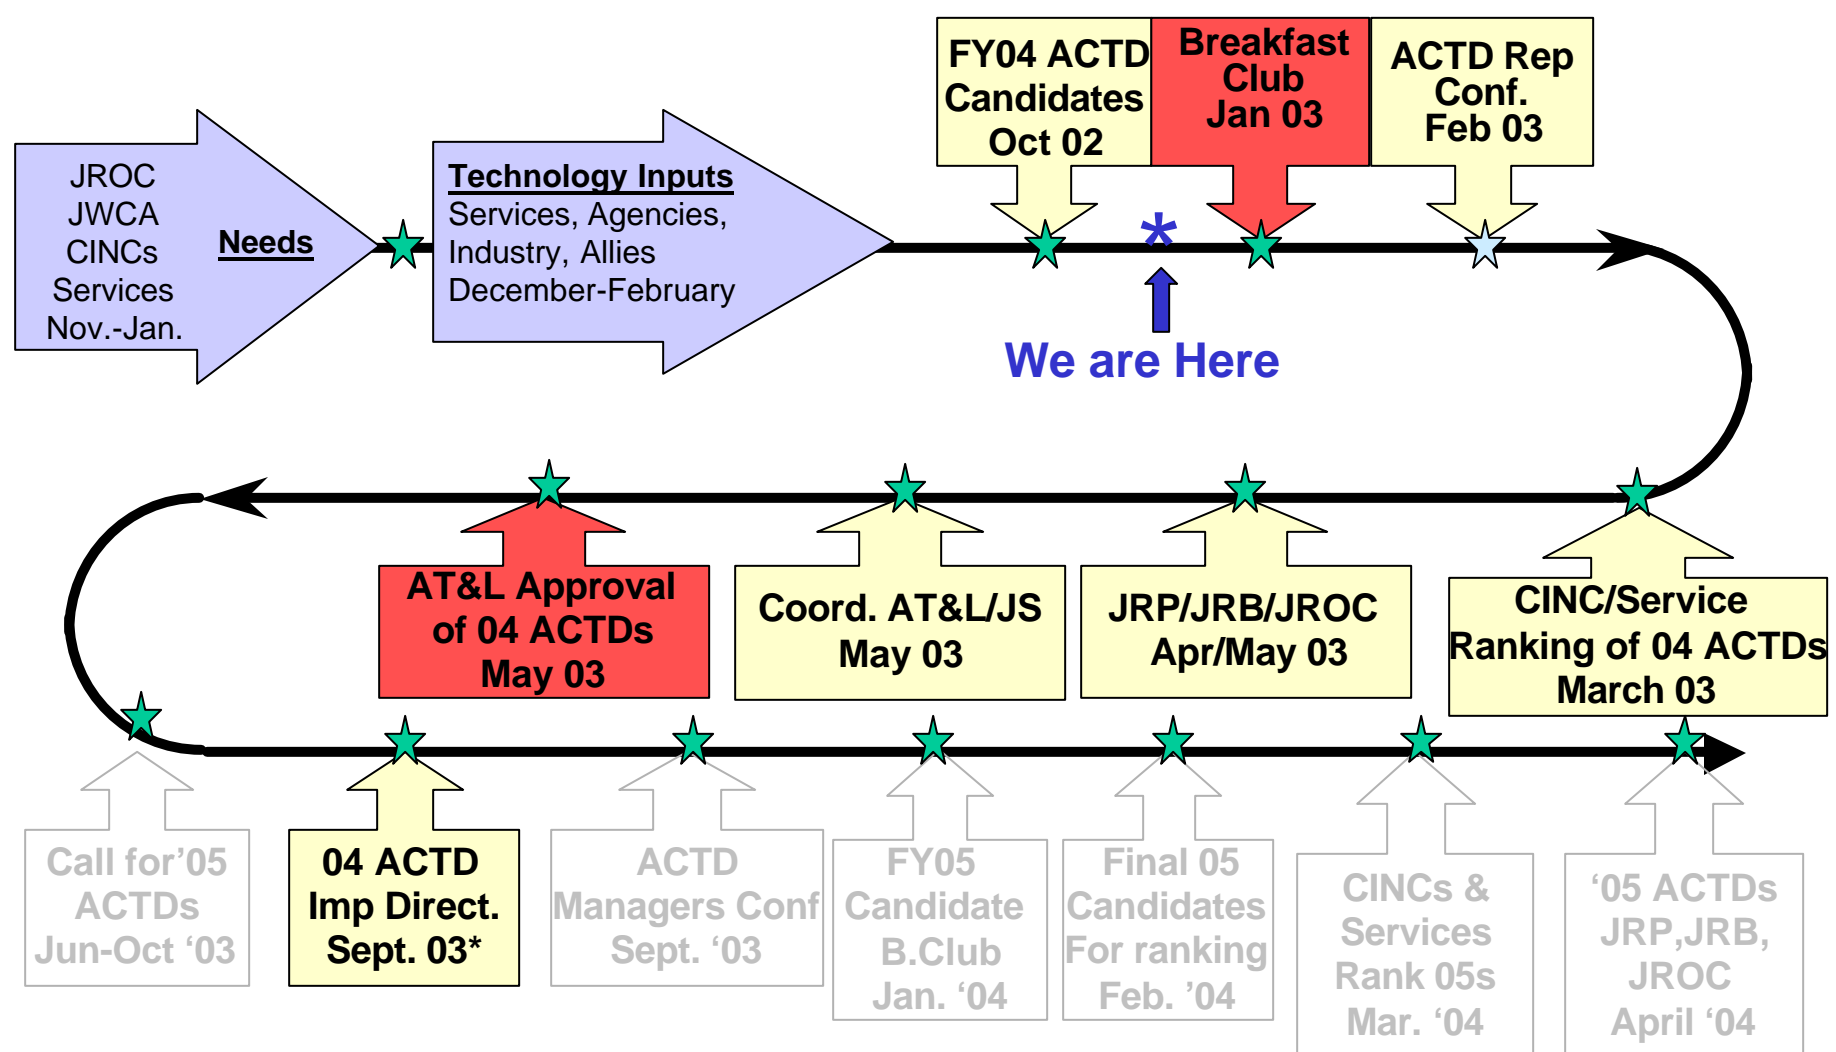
JROC
JWCA
CINCs
Services
Nov.-Jan.

Needs

Technology Inputs
Services, Agencies, Industry, Allies
December-February

FY04 ACTD Candidates Oct 02

Breakfast Club Jan 03

ACTD Rep Conf. Feb 03

*

We are Here

AT&L Approval of 04 ACTDs May 03

Coord. AT&L/JS May 03

JRP/JRB/JROC Apr/May 03

CINC/Service Ranking of 04 ACTDs March 03

Call for’05 ACTDs Jun-Oct ‘03

04 ACTD Imp Direct. Sept. 03*

ACTD Managers Conf Sept. ‘03

FY05 Candidate B.Club Jan. ‘04

Final 05 Candidates For ranking Feb. ’04

CINCs & Services Rank 05s Mar. ‘04

‘05 ACTDs JRP,JRB, JROC April ‘04